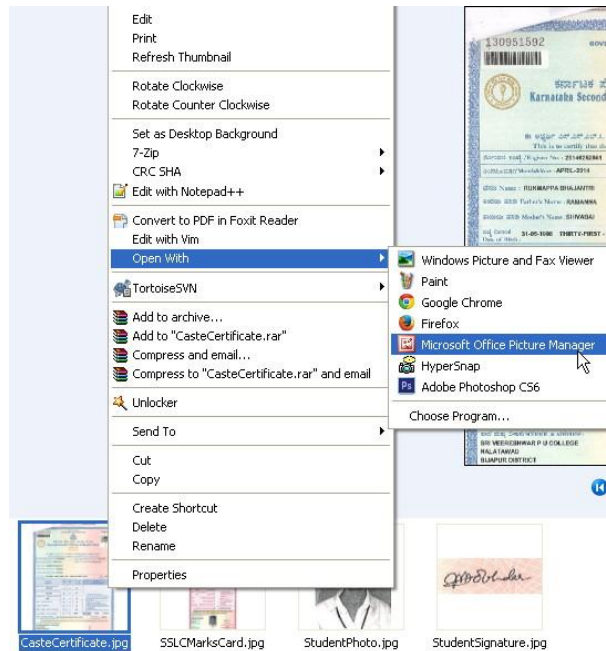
Edit
Print
Refresh Thumbnail

Rotate Clockwise
Rotate Counter Clockwise

Set as Desktop Background
7-Zip
CRC SHA
Edit with Notepad++

Convert to PDF in Foxit Reader
Edit with Vim
Open With

TortoiseSVN

Add to archive...
Add to "CasteCertificate.rar"
Compress and email...
Compress to "CasteCertificate.rar" and email

Unlocker

Send To

Cut
Copy

Create Shortcut
Delete
Rename

Properties

Windows Picture and Fax Viewer
Paint
Google Chrome
Firefox
Microsoft Office Picture Manager
HyperSnap
Adobe Photoshop CS6

Choose Program...

130951592
Karnataka Second
APRIL-2014
RUKMAPPA BHAJANTRI
RAMANNA
SHIVAGAI
31-05-1996 THIRTY-FIRST
SRI VEERESHWAR P U COLLEGE
HALATAWAD
BIJAPUR DISTRICT

CasteCertificate.jpg
SSLCMarksCard.jpg
StudentPhoto.jpg
StudentSignature.jpg